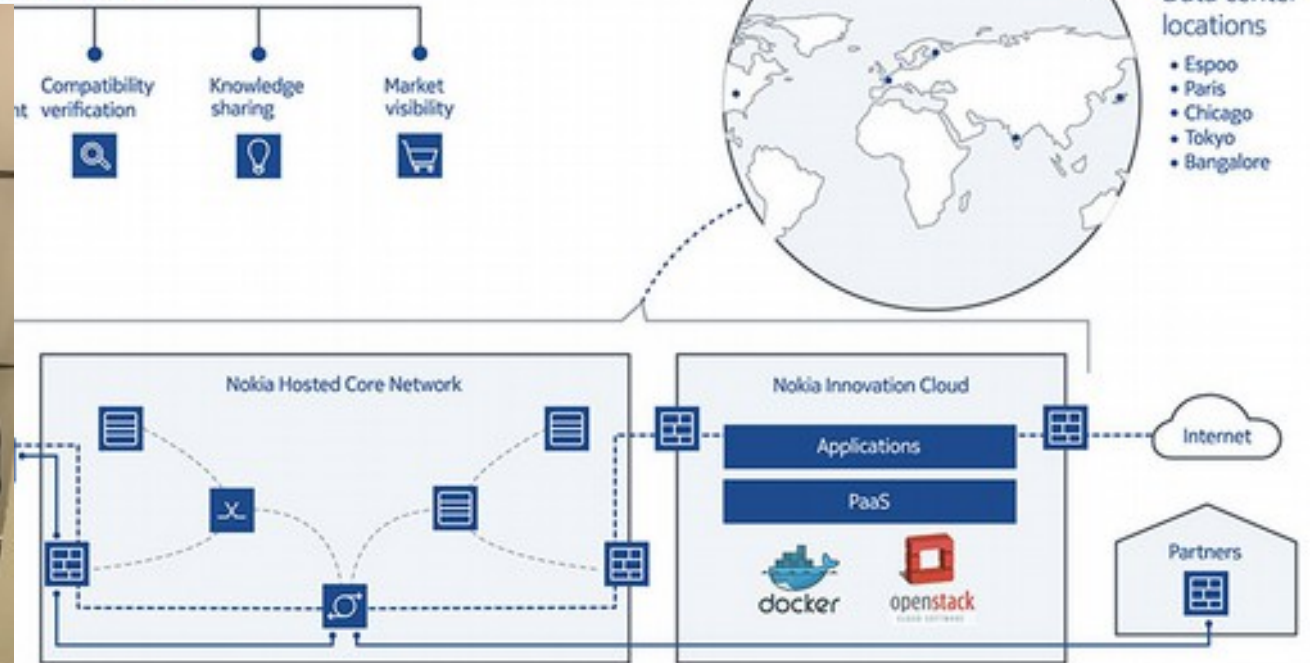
nt

Compatibility verification

Knowledge sharing

Market visibility

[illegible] locations

• Espoo
• Paris
• Chicago
• Tokyo
• Bangalore

Nokia Hosted Core Network

Nokia Innovation Cloud

Applications

PaaS

docker

openstack
CLOUD SOFTWARE

Internet

Partners